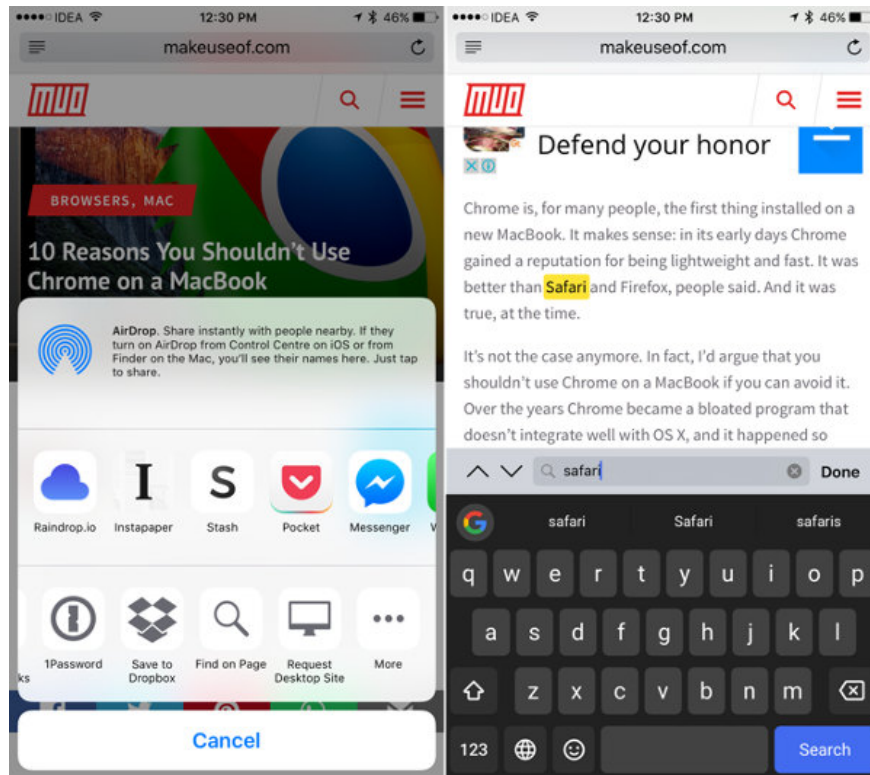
●●●●○ IDEA 12:30 PM 46%

makeuseof.com

MUO

BROWSERS, MAC

10 Reasons You Shouldn't Use Chrome on a MacBook

AirDrop. Share instantly with people nearby. If they turn on AirDrop from Control Centre on iOS or from Finder on the Mac, you'll see their names here. Just tap to share.

Raindrop.io Instapaper Stash Pocket Messenger

ks 1Password Save to Dropbox Find on Page Request Desktop Site More

Cancel

●●●●○ IDEA 12:30 PM 46%

makeuseof.com

MUO

Defend your honor

Chrome is, for many people, the first thing installed on a new MacBook. It makes sense: in its early days Chrome gained a reputation for being lightweight and fast. It was better than Safari and Firefox, people said. And it was true, at the time.

It's not the case anymore. In fact, I'd argue that you shouldn't use Chrome on a MacBook if you can avoid it. Over the years Chrome became a bloated program that doesn't integrate well with OS X, and it happened so

safari Done

safari Safari safaris

q w e r t y u i o p
a s d f g h j k l
z x c v b n m
123 Search